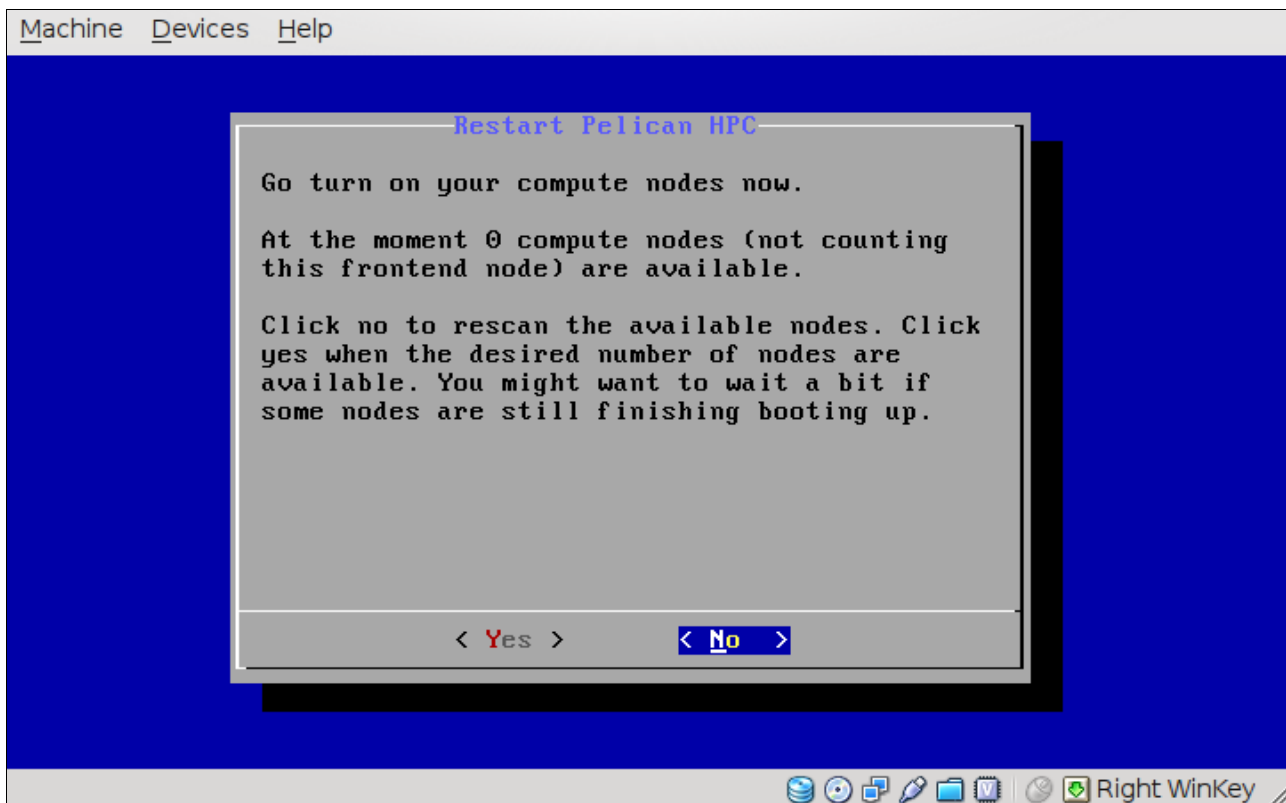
Machine Devices Help

Restart Pelican HPC

Go turn on your compute nodes now.

At the moment 0 compute nodes (not counting this frontend node) are available.

Click no to rescan the available nodes. Click yes when the desired number of nodes are available. You might want to wait a bit if some nodes are still finishing booting up.

< Yes > < No >

Right WinKey